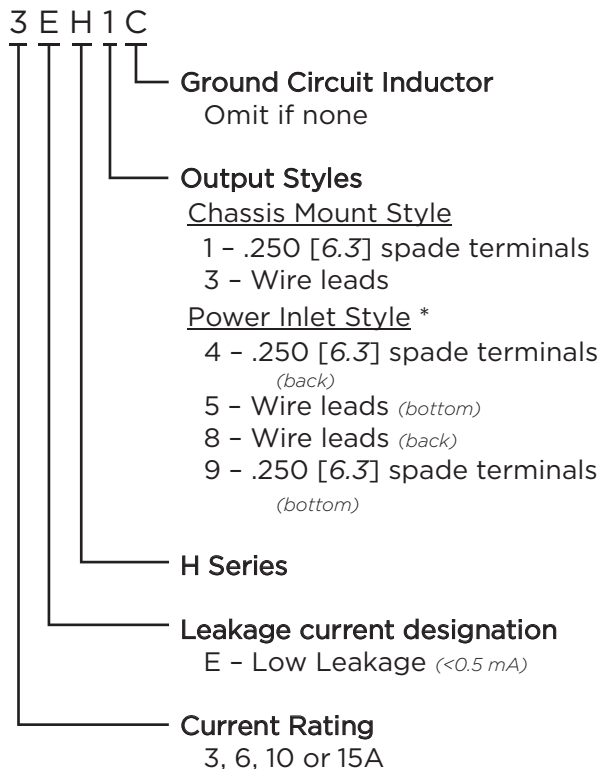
3 E H 1 C

Ground Circuit Inductor
Omit if none

Output Styles
Chassis Mount Style
1 – .250 [*6.3*] spade terminals
3 – Wire leads
Power Inlet Style *
4 – .250 [*6.3*] spade terminals *(back)*
5 – Wire leads *(bottom)*
8 – Wire leads *(back)*
9 – .250 [*6.3*] spade terminals *(bottom)*

H Series

Leakage current designation
E – Low Leakage *(<0.5 mA)*

Current Rating
3, 6, 10 or 15A